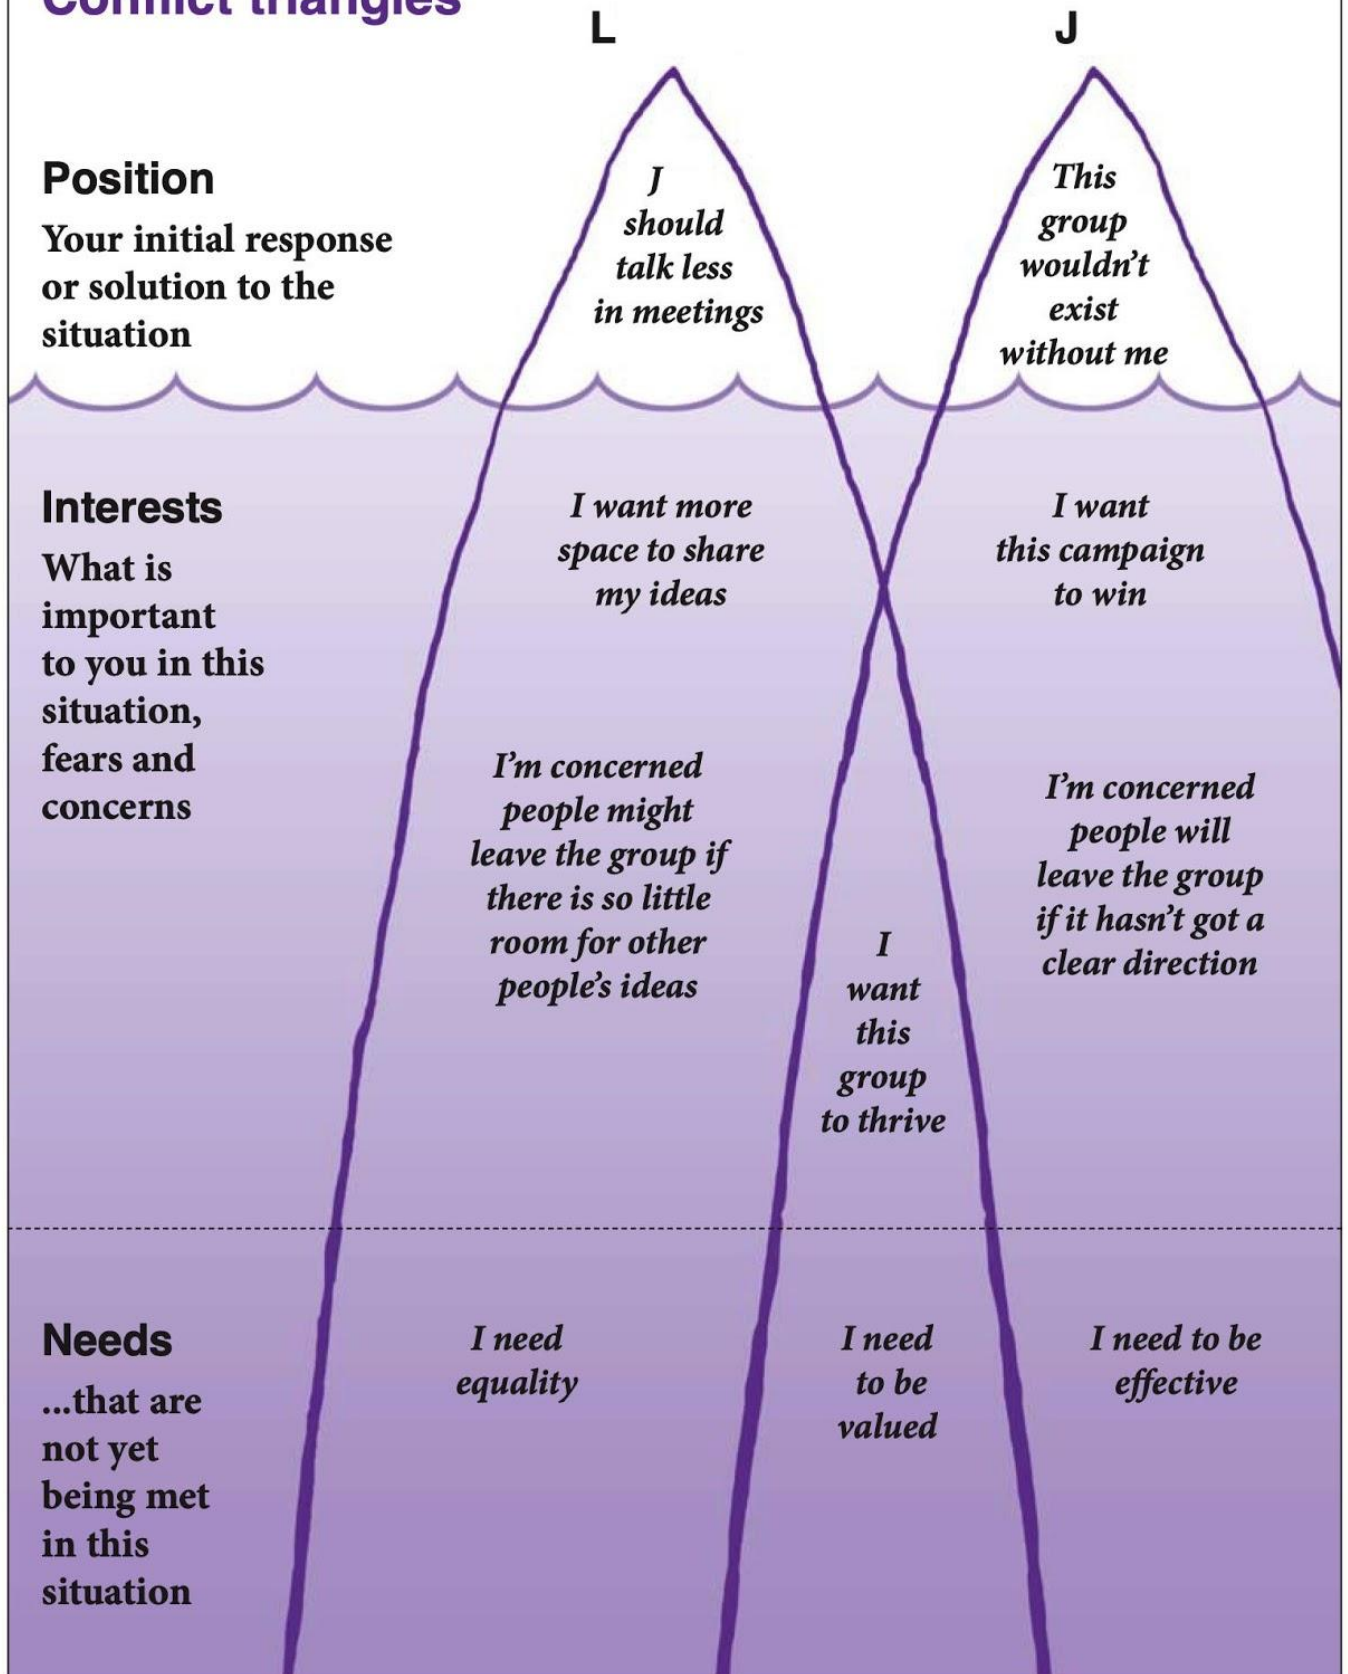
Conflict triangles

L

J

Position

Your initial response or solution to the situation

J should talk less in meetings

This group wouldn't exist without me

Interests

What is important to you in this situation, fears and concerns

I want more space to share my ideas

I want this campaign to win

I'm concerned people might leave the group if there is so little room for other people's ideas

I want this group to thrive

I'm concerned people will leave the group if it hasn't got a clear direction

Needs

...that are not yet being met in this situation

I need equality

I need to be valued

I need to be effective